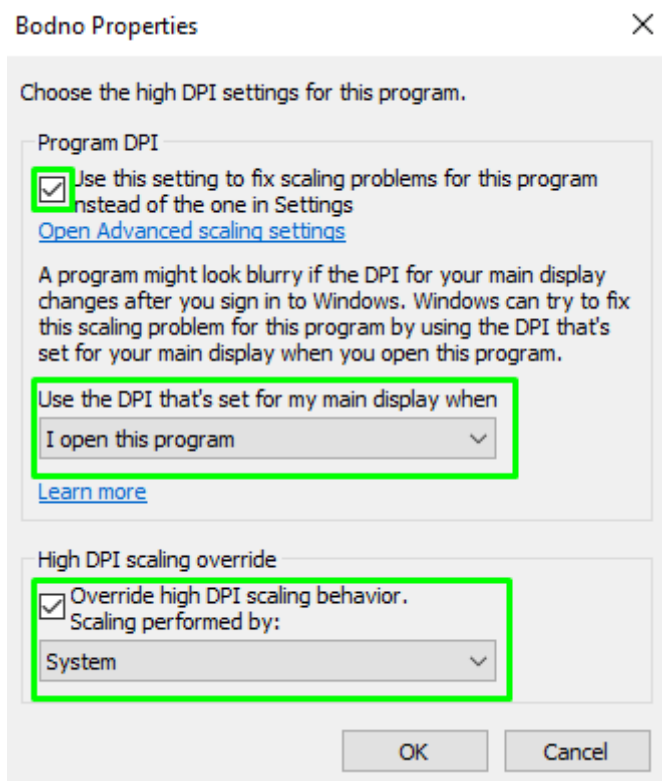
Bodno Properties

Choose the high DPI settings for this program.

Program DPI

Use this setting to fix scaling problems for this program instead of the one in Settings

Open Advanced scaling settings

A program might look blurry if the DPI for your main display changes after you sign in to Windows. Windows can try to fix this scaling problem for this program by using the DPI that's set for your main display when you open this program.

Use the DPI that's set for my main display when

I open this program

Learn more

High DPI scaling override

Override high DPI scaling behavior.
Scaling performed by:

System

OK

Cancel